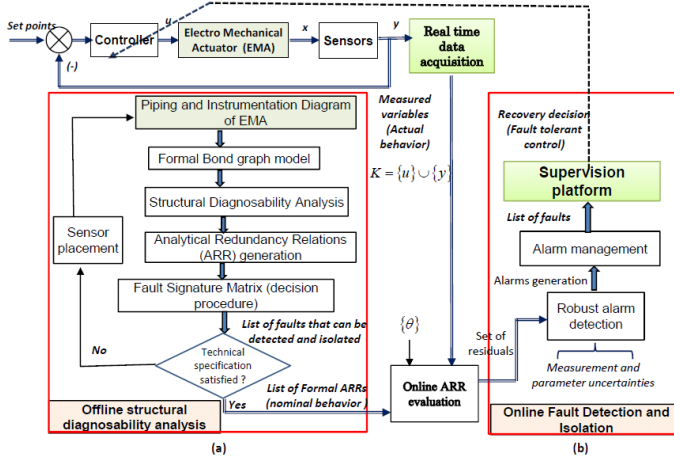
Set points

Controller

u

Electro Mechanical Actuator (EMA)

x

Sensors

y

(-)

Real time data acquisition

Piping and Instrumentation Diagram of EMA

Formal Bond graph model

Structural Diagnosability Analysis

Sensor placement

Analytical Redundancy Relations (ARR) generation

Fault Signature Matrix (decision procedure)

List of faults that can be detected and isolated

No

Technical specification satisfied ?

Yes

List of Formal ARRs (nominal behavior )

Offline structural diagnosability analysis

(a)

Measured variables (Actual behavior)

$K = \{u\} \cup \{y\}$

$\{\theta\}$

Online ARR evaluation

Set of residuals

Recovery decision (Fault tolerant control)

Supervision platform

List of faults

Alarm management

Alarms generation

Robust alarm detection

Measurement and parameter uncertainties

Online Fault Detection and Isolation

(b)